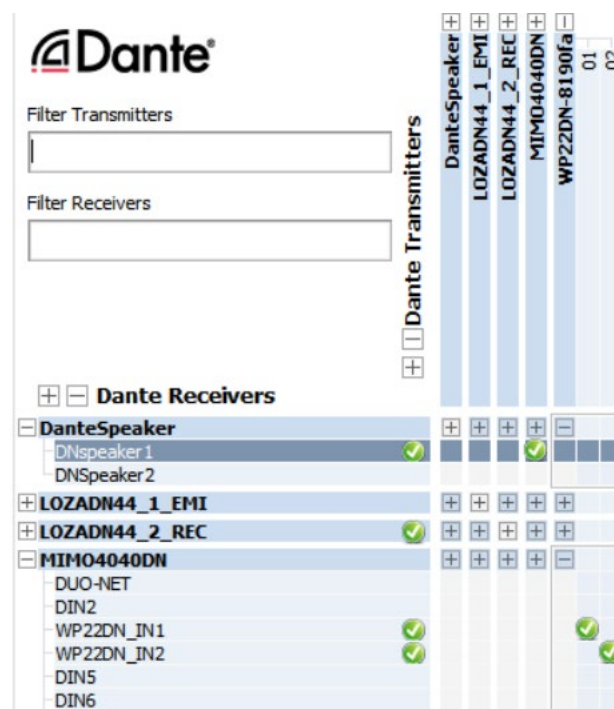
Dante®

Filter Transmitters

Filter Receivers

Dante Transmitters

DanteSpeaker
LOZADN44_1_EMI
LOZADN44_2_REC
MIMO4040DN
WP22DN-8190fa
01
02

Dante Receivers

DanteSpeaker
DNspeaker1
DNSpeaker2
LOZADN44_1_EMI
LOZADN44_2_REC
MIMO4040DN
DUO-NET
DIN2
WP22DN_IN1
WP22DN_IN2
DIN5
DIN6